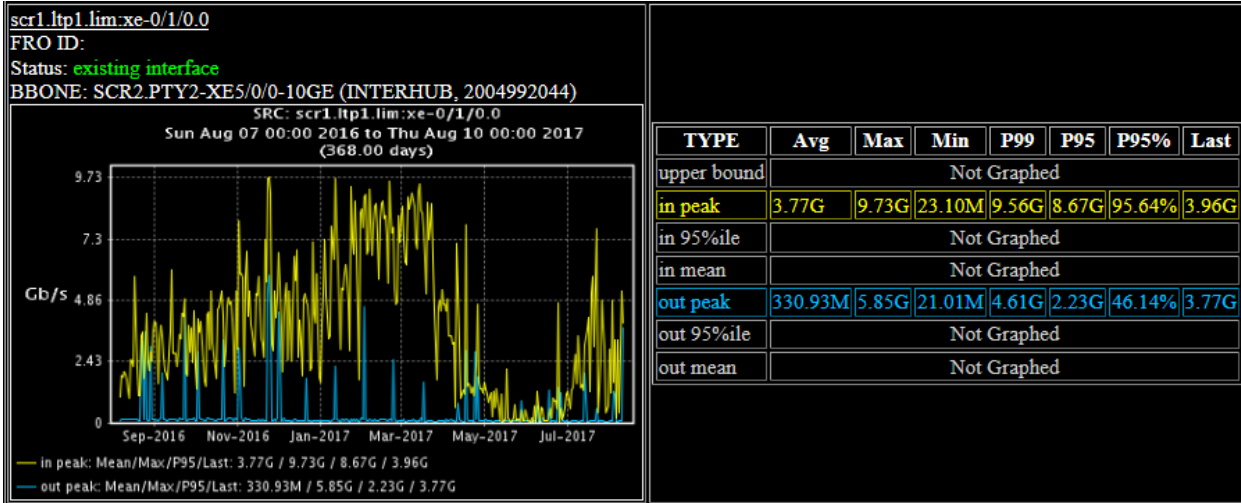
scr1.ltp1.lim:xe-0/1/0.0
FRO ID:
Status: existing interface
BBONE: SCR2.PTY2-XE5/0/0-10GE (INTERHUB, 2004992044)

SRC: scr1.ltp1.lim:xe-0/1/0.0
Sun Aug 07 00:00 2016 to Thu Aug 10 00:00 2017
(368.00 days)

9.73
7.3
Gb/s 4.86
2.43
0

Sep-2016 Nov-2016 Jan-2017 Mar-2017 May-2017 Jul-2017

— in peak: Mean/Max/P95/Last: 3.77G / 9.73G / 8.67G / 3.96G
— out peak: Mean/Max/P95/Last: 330.93M / 5.85G / 2.23G / 3.77G

| TYPE | Avg | Max | Min | P99 | P95 | P95% | Last |
|---|---|---|---|---|---|---|---|
| upper bound | Not Graphed | | | | | | |
| in peak | 3.77G | 9.73G | 23.10M | 9.56G | 8.67G | 95.64% | 3.96G |
| in 95%ile | Not Graphed | | | | | | |
| in mean | Not Graphed | | | | | | |
| out peak | 330.93M | 5.85G | 21.01M | 4.61G | 2.23G | 46.14% | 3.77G |
| out 95%ile | Not Graphed | | | | | | |
| out mean | Not Graphed | | | | | | |